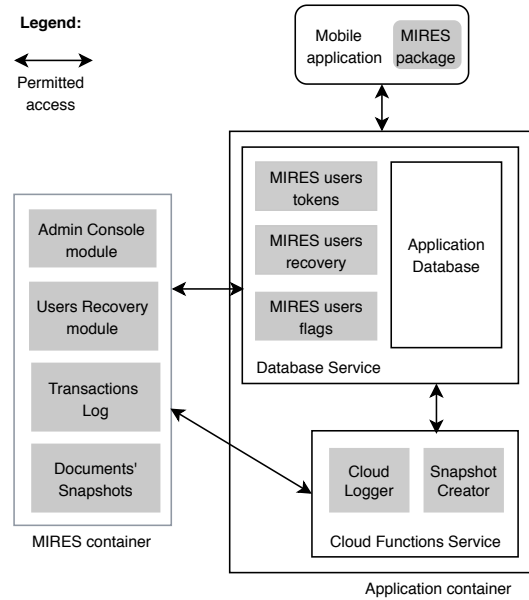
Legend:

Permitted access

Mobile application

MIRES package

MIRES users tokens

MIRES users recovery

MIRES users flags

Application Database

Database Service

Admin Console module

Users Recovery module

Transactions Log

Documents' Snapshots

MIRES container

Cloud Logger

Snapshot Creator

Cloud Functions Service

Application container